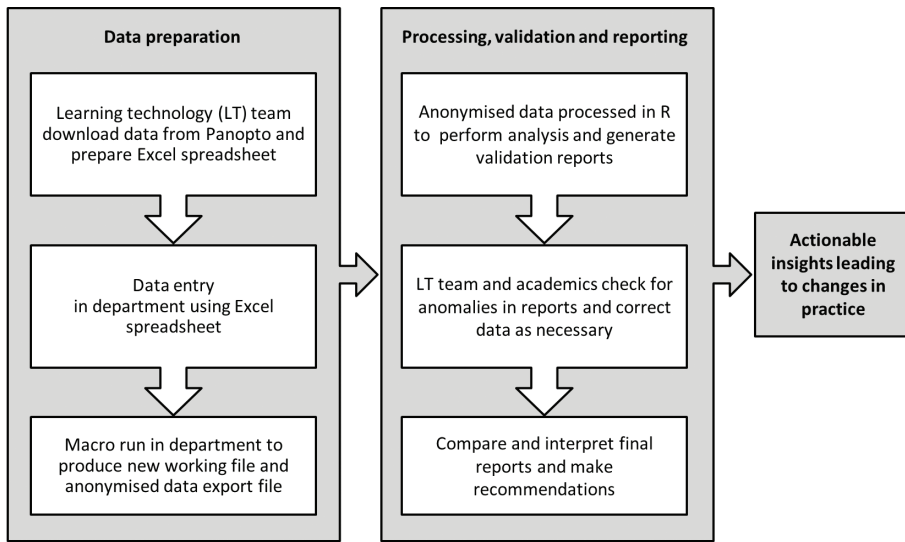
Data preparation

Learning technology (LT) team download data from Panopto and prepare Excel spreadsheet

Data entry in department using Excel spreadsheet

Macro run in department to produce new working file and anonymised data export file

Processing, validation and reporting

Anonymised data processed in R to perform analysis and generate validation reports

LT team and academics check for anomalies in reports and correct data as necessary

Compare and interpret final reports and make recommendations

Actionable insights leading to changes in practice